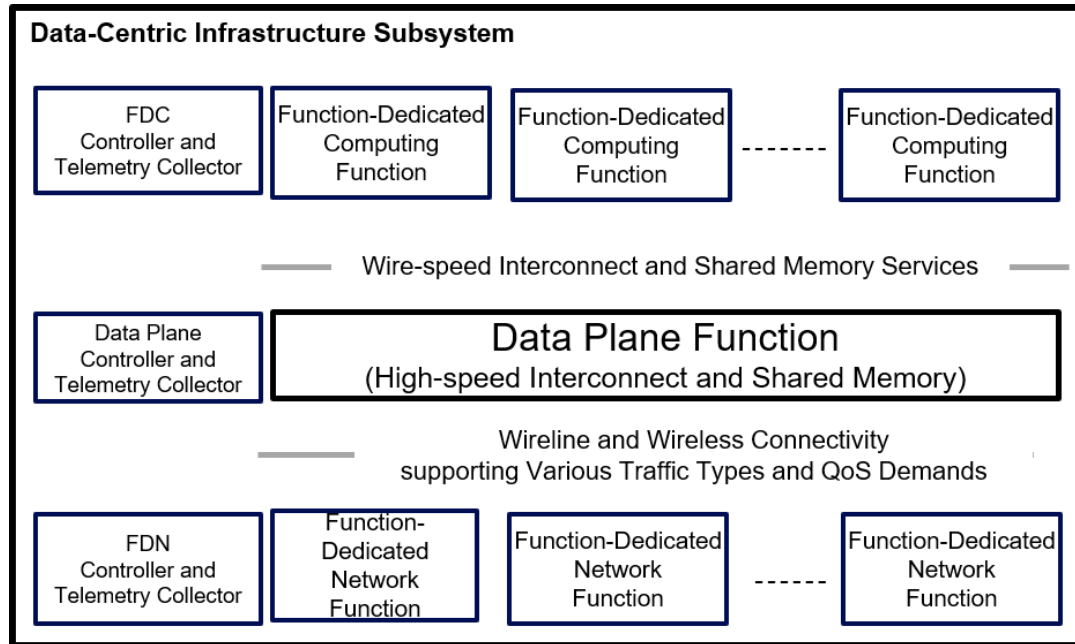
Data-Centric Infrastructure Subsystem

FDC Controller and Telemetry Collector

Function-Dedicated Computing Function

Function-Dedicated Computing Function

-------

Function-Dedicated Computing Function

Wire-speed Interconnect and Shared Memory Services

Data Plane Controller and Telemetry Collector

Data Plane Function
(High-speed Interconnect and Shared Memory)

Wireline and Wireless Connectivity supporting Various Traffic Types and QoS Demands

FDN Controller and Telemetry Collector

Function-Dedicated Network Function

Function-Dedicated Network Function

------

Function-Dedicated Network Function